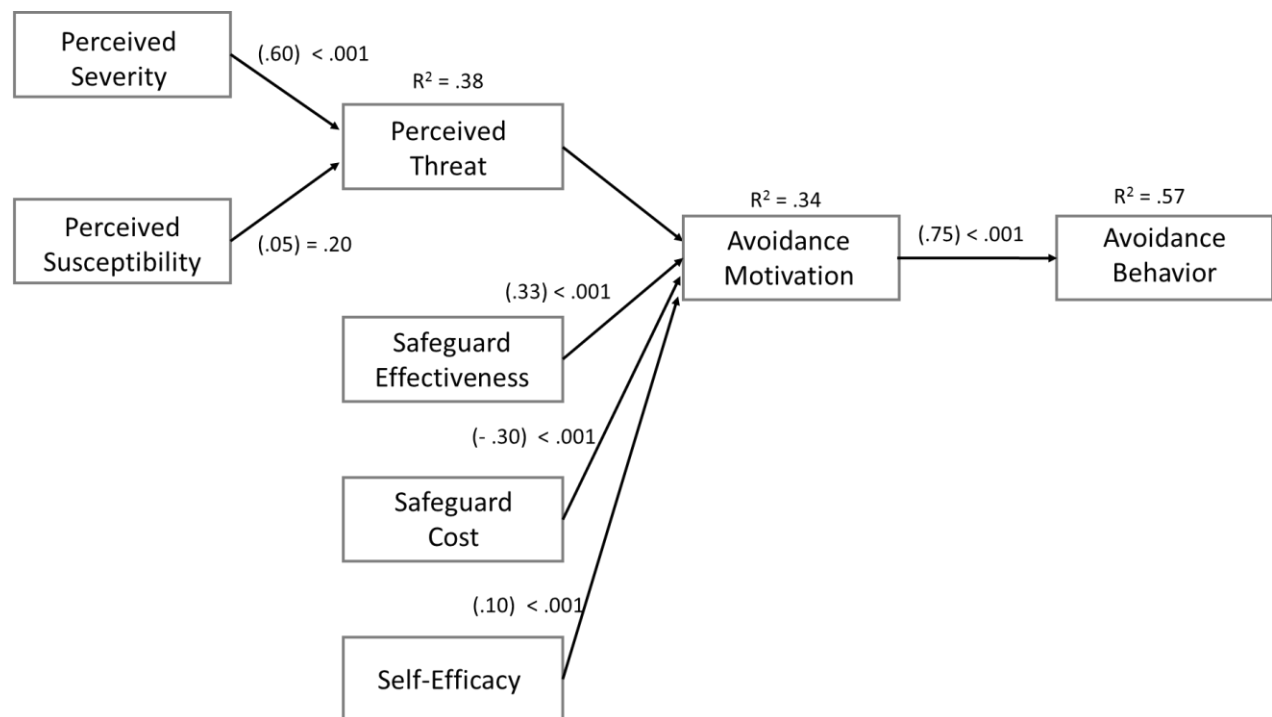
Perceived Severity

(.60) < .001

$R^2$ = .38

Perceived Threat

Perceived Susceptibility

(.05) = .20

$R^2$ = .34

Avoidance Motivation

(.75) < .001

$R^2$ = .57

Avoidance Behavior

(.33) < .001

Safeguard Effectiveness

(- .30) < .001

Safeguard Cost

(.10) < .001

Self-Efficacy